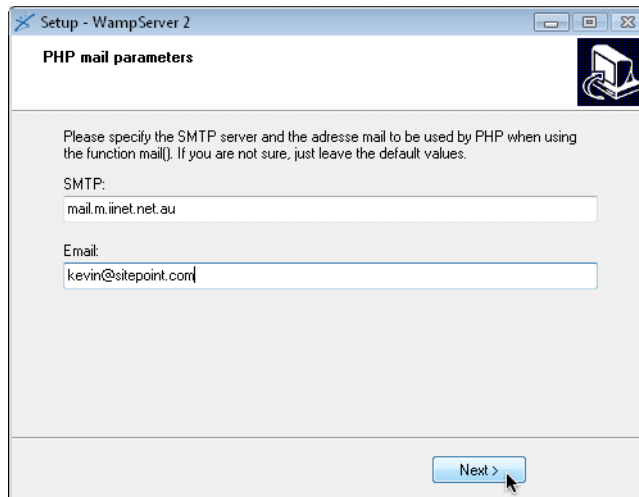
Setup - WampServer 2

PHP mail parameters

Please specify the SMTP server and the adresse mail to be used by PHP when using the function mail(). If you are not sure, just leave the default values.

SMTP:

mail.m.iinet.net.au

Email:

kevin@sitepoint.com

Next >